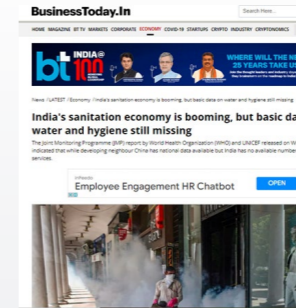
BusinessToday.In

Search Here...

HOME MAGAZINE BT TV MARKETS CORPORATE ECONOMY COVID-19 STARTUPS CRYPTO INDUSTRY CRYPTONOMICS

bt INDIA@100

WHERE WILL THE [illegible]

News / LATEST / Economy / India's sanitation economy is booming, but basic data on water and hygiene still missing

India's sanitation economy is booming, but basic da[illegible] water and hygiene still missing

The Joint Monitoring Programme (JMP) report by World Health Organization (WHO) and UNICEF released on W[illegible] indicated that while developing neighbour China had national data available but India has no available number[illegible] services.

Employee Engagement HR Chatbot

OPEN